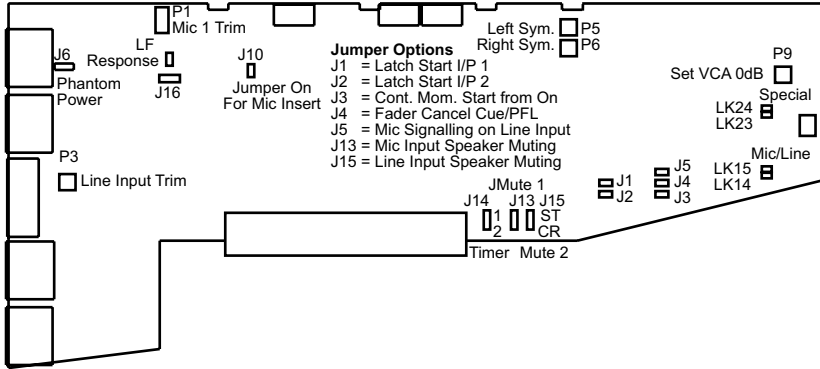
P1
Mic 1 Trim

Left Sym. P5
Right Sym. P6

LF
Response

J6
Phantom
Power

J16

J10
Jumper On
For Mic Insert

**Jumper Options**
J1 = Latch Start I/P 1
J2 = Latch Start I/P 2
J3 = Cont. Mom. Start from On
J4 = Fader Cancel Cue/PFL
J5 = Mic Signalling on Line Input
J13 = Mic Input Speaker Muting
J15 = Line Input Speaker Muting

P9
Set VCA 0dB

Special
LK24
LK23

Mic/Line
LK15
LK14

P3
Line Input Trim

J1
J2

J5
J4
J3

JMute 1
J14 J13 J15
1 ST
2 CR

Timer Mute 2